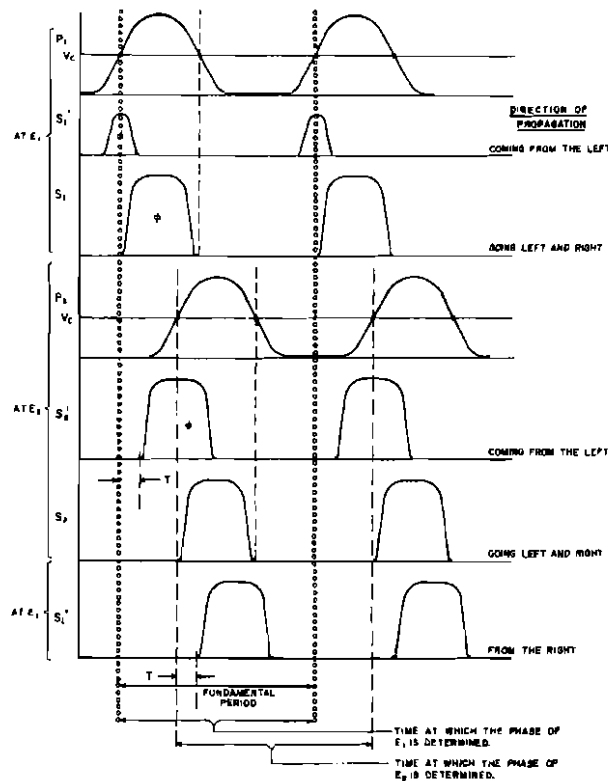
AT $E_1$

$P_1$

$V_C$

$S_1'$

$S_1$

$\phi$

DIRECTION OF PROPAGATION

COMING FROM THE LEFT

GOING LEFT AND RIGHT

AT $E_2$

$P_2$

$V_C$

$S_2'$

$\phi$

T

$S_2$

COMING FROM THE LEFT

GOING LEFT AND RIGHT

AT $E_1$

$S_1''$

FROM THE RIGHT

T

FUNDAMENTAL PERIOD

TIME AT WHICH THE PHASE OF $E_1$ IS DETERMINED.

TIME AT WHICH THE PHASE OF $E_2$ IS DETERMINED.